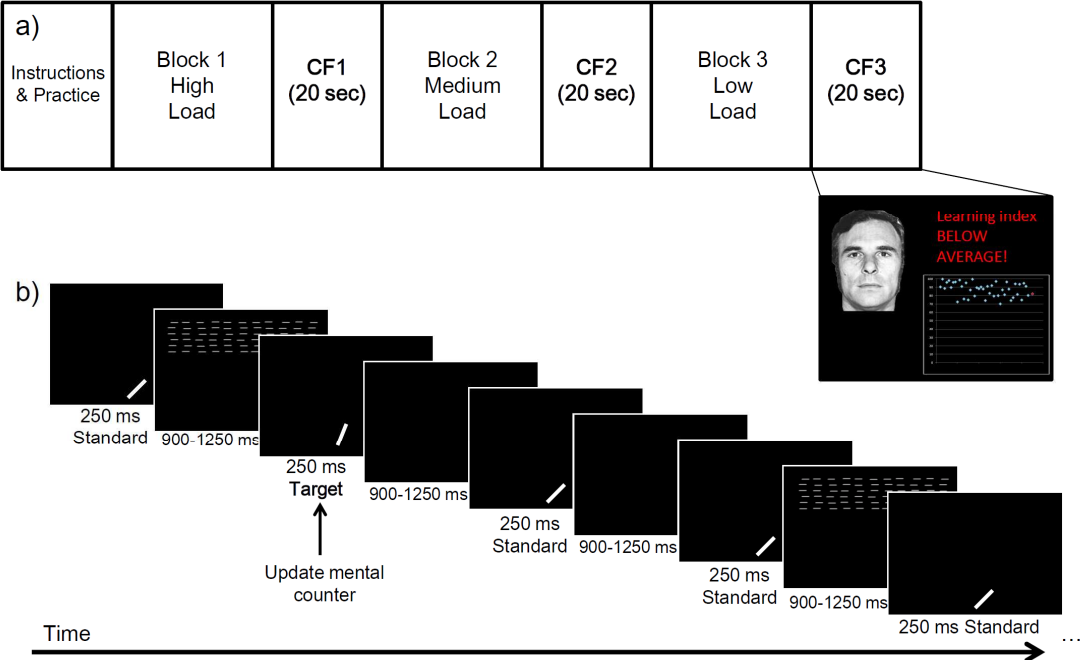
a)

| Instructions & Practice | Block 1 High Load | CF1 (20 sec) | Block 2 Medium Load | CF2 (20 sec) | Block 3 Low Load | CF3 (20 sec) |
|---|---|---|---|---|---|---|

Learning index BELOW AVERAGE!

b)

250 ms Standard

900-1250 ms

250 ms Target

Update mental counter

900-1250 ms

250 ms Standard

900-1250 ms

250 ms Standard

900-1250 ms

250 ms Standard

Time

...